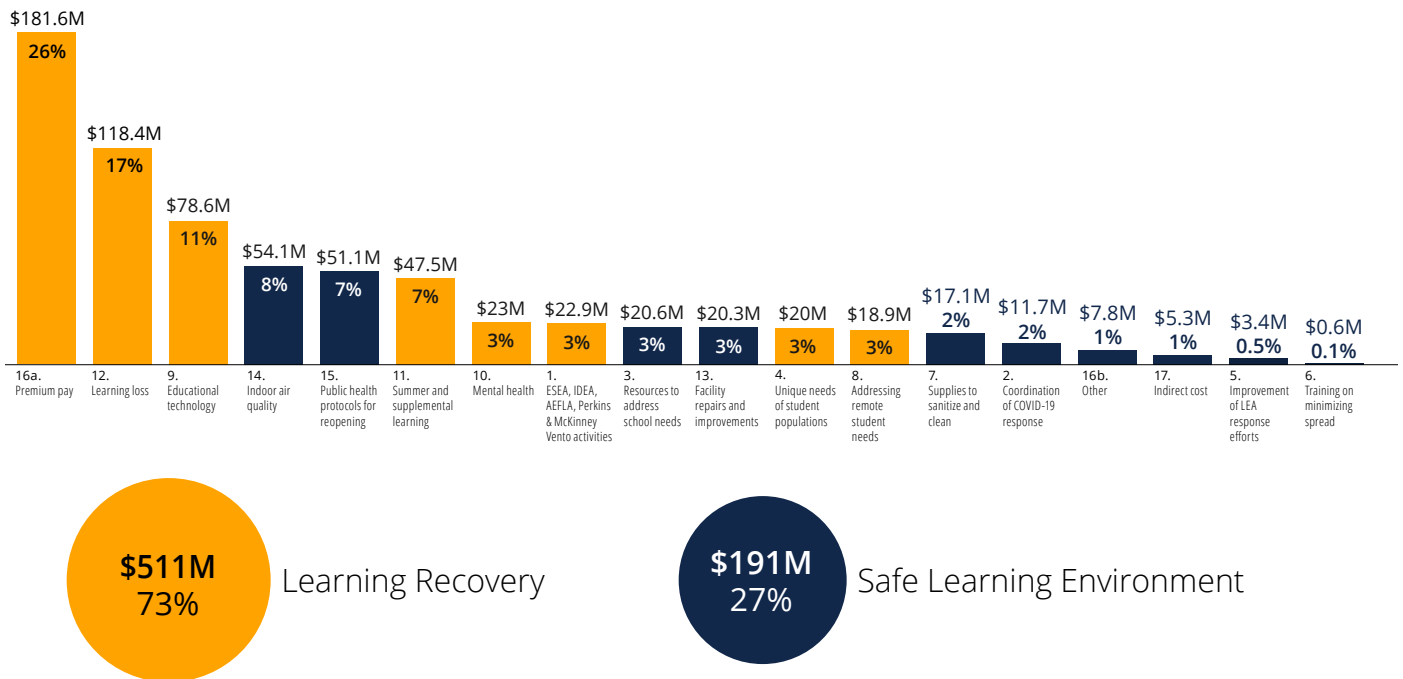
$181.6M
26%
16a. Premium pay

$118.4M
17%
12. Learning loss

$78.6M
11%
9. Educational technology

$54.1M
8%
14. Indoor air quality

$51.1M
7%
15. Public health protocols for reopening

$47.5M
7%
11. Summer and supplemental learning

$23M
3%
10. Mental health

$22.9M
3%
1. ESEA, IDEA, AEFLA, Perkins & McKinney Vento activities

$20.6M
3%
3. Resources to address school needs

$20.3M
3%
13. Facility repairs and improvements

$20M
3%
4. Unique needs of student populations

$18.9M
3%
8. Addressing remote student needs

$17.1M
2%
7. Supplies to sanitize and clean

$11.7M
2%
2. Coordination of COVID-19 response

$7.8M
1%
16b. Other

$5.3M
1%
17. Indirect cost

$3.4M
0.5%
5. Improvement of LEA response efforts

$0.6M
0.1%
6. Training on minimizing spread

$511M
73%
Learning Recovery

$191M
27%
Safe Learning Environment